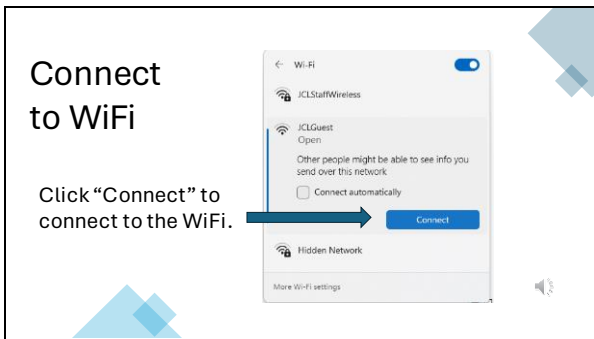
Connect to WiFi

Click “Connect” to connect to the WiFi.

← Wi-Fi

JCLStaffWireless

JCLGuest
Open

Other people might be able to see info you send over this network

Connect automatically

Connect

Hidden Network

More Wi-Fi settings